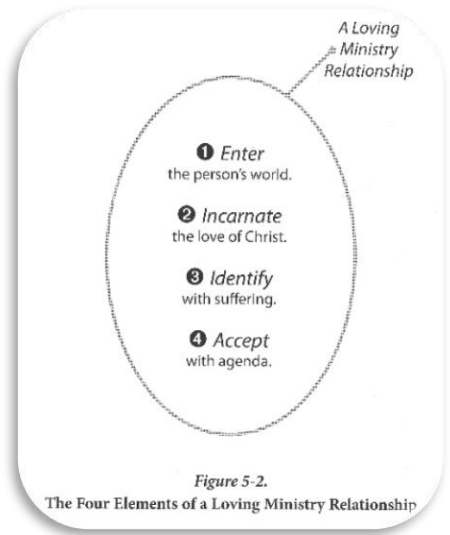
A Loving Ministry Relationship

❶ Enter
the person's world.

❷ Incarnate
the love of Christ.

❸ Identify
with suffering.

❹ Accept
with agenda.

Figure 5-2.
The Four Elements of a Loving Ministry Relationship